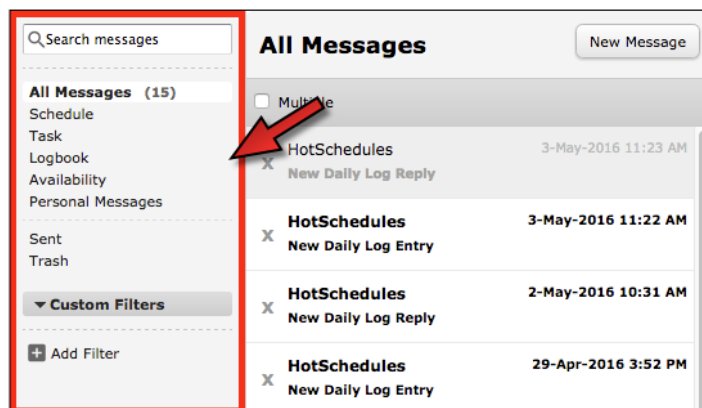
Search messages

All Messages (15)
Schedule
Task
Logbook
Availability
Personal Messages

Sent
Trash

Custom Filters

Add Filter

All Messages

New Message

Multiple

X HotSchedules
New Daily Log Reply
3-May-2016 11:23 AM

X HotSchedules
New Daily Log Entry
3-May-2016 11:22 AM

X HotSchedules
New Daily Log Reply
2-May-2016 10:31 AM

X HotSchedules
New Daily Log Entry
29-Apr-2016 3:52 PM